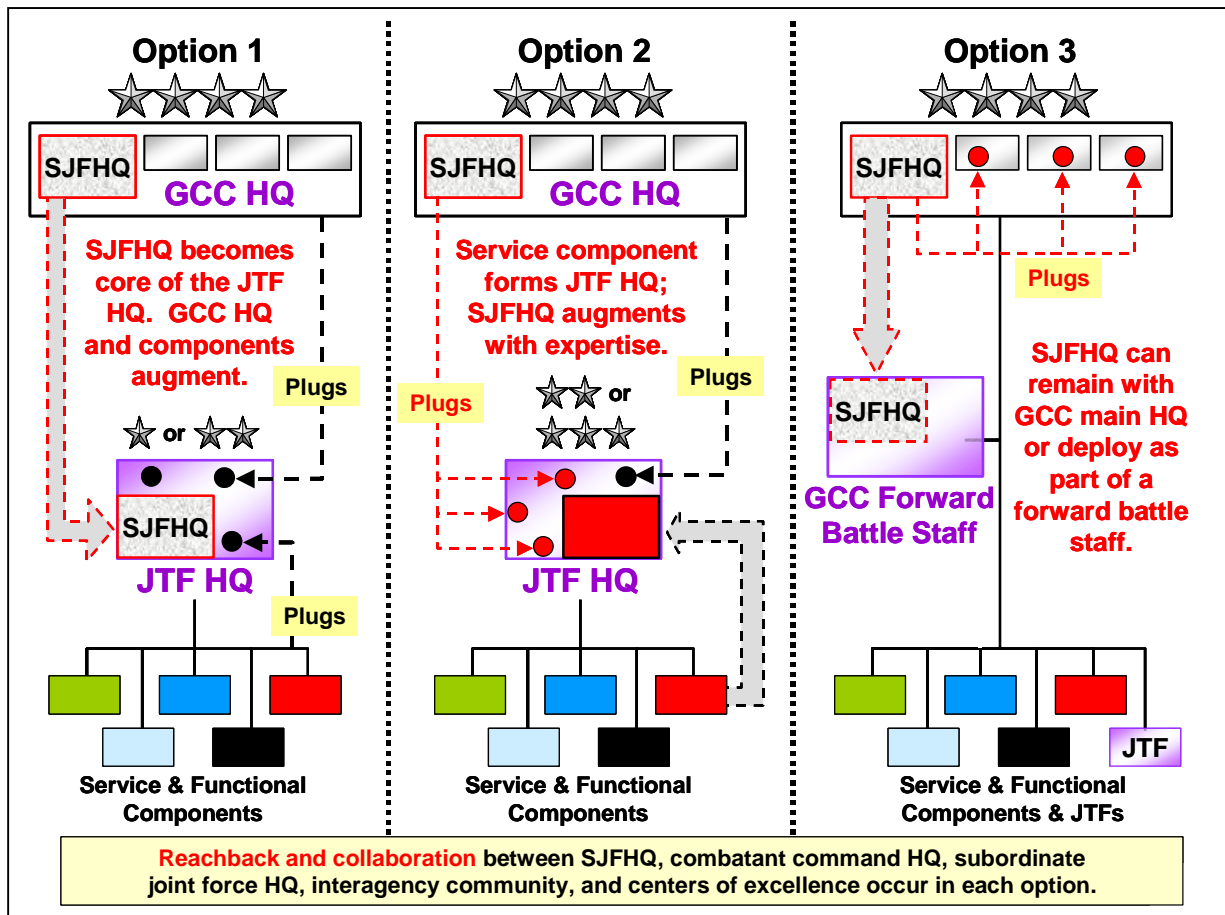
Option 1

SJFHQ

GCC HQ

SJFHQ becomes core of the JTF HQ. GCC HQ and components augment.

Plugs

or

SJFHQ

JTF HQ

Plugs

Service & Functional Components

Option 2

SJFHQ

GCC HQ

Service component forms JTF HQ; SJFHQ augments with expertise.

Plugs

Plugs

or

JTF HQ

Service & Functional Components

Option 3

SJFHQ

Plugs

SJFHQ

GCC Forward Battle Staff

SJFHQ can remain with GCC main HQ or deploy as part of a forward battle staff.

JTF

Service & Functional Components & JTFs

Reachback and collaboration between SJFHQ, combatant command HQ, subordinate joint force HQ, interagency community, and centers of excellence occur in each option.